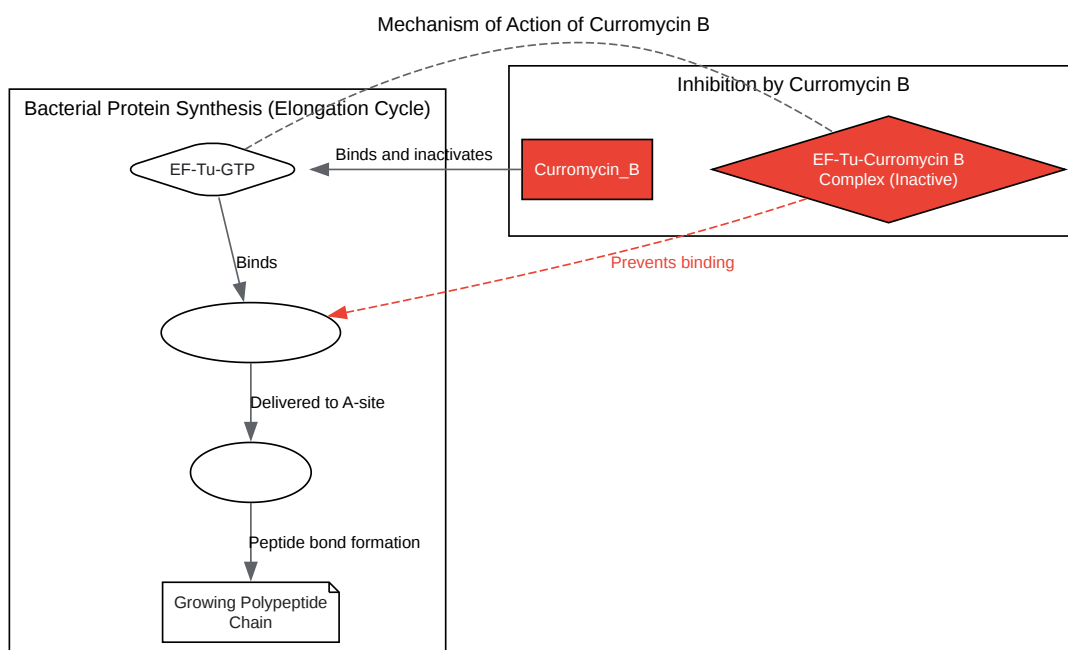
Mechanism of Action of Curromycin B

Bacterial Protein Synthesis (Elongation Cycle)

EF-Tu-GTP

Binds

Delivered to A-site

Peptide bond formation

Growing Polypeptide Chain

Inhibition by Curromycin B

Curromycin_B

Binds and inactivates

EF-Tu-Curromycin B Complex (Inactive)

Prevents binding